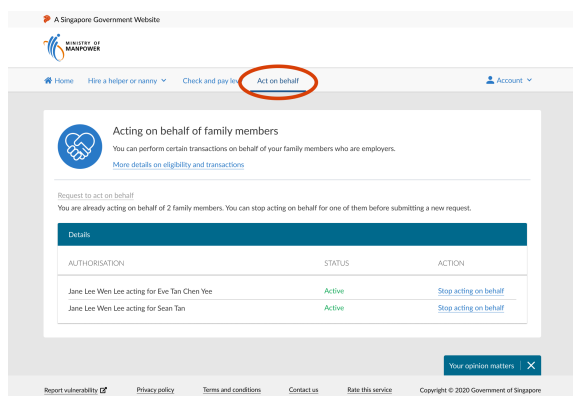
A Singapore Government Website

MINISTRY OF MANPOWER

Home Hire a helper or nanny Check and pay lev Act on behalf Account

Acting on behalf of family members

You can perform certain transactions on behalf of your family members who are employers.

More details on eligibility and transactions

Request to act on behalf

You are already acting on behalf of 2 family members. You can stop acting on behalf for one of them before submitting a new request.

Details

| AUTHORISATION | STATUS | ACTION |
|---|---|---|
| Jane Lee Wen Lee acting for Eve Tan Chen Yee | Active | Stop acting on behalf |
| Jane Lee Wen Lee acting for Sean Tan | Active | Stop acting on behalf |

Your opinion matters

Report vulnerability Privacy policy Terms and conditions Contact us Rate this service Copyright © 2020 Government of Singapore